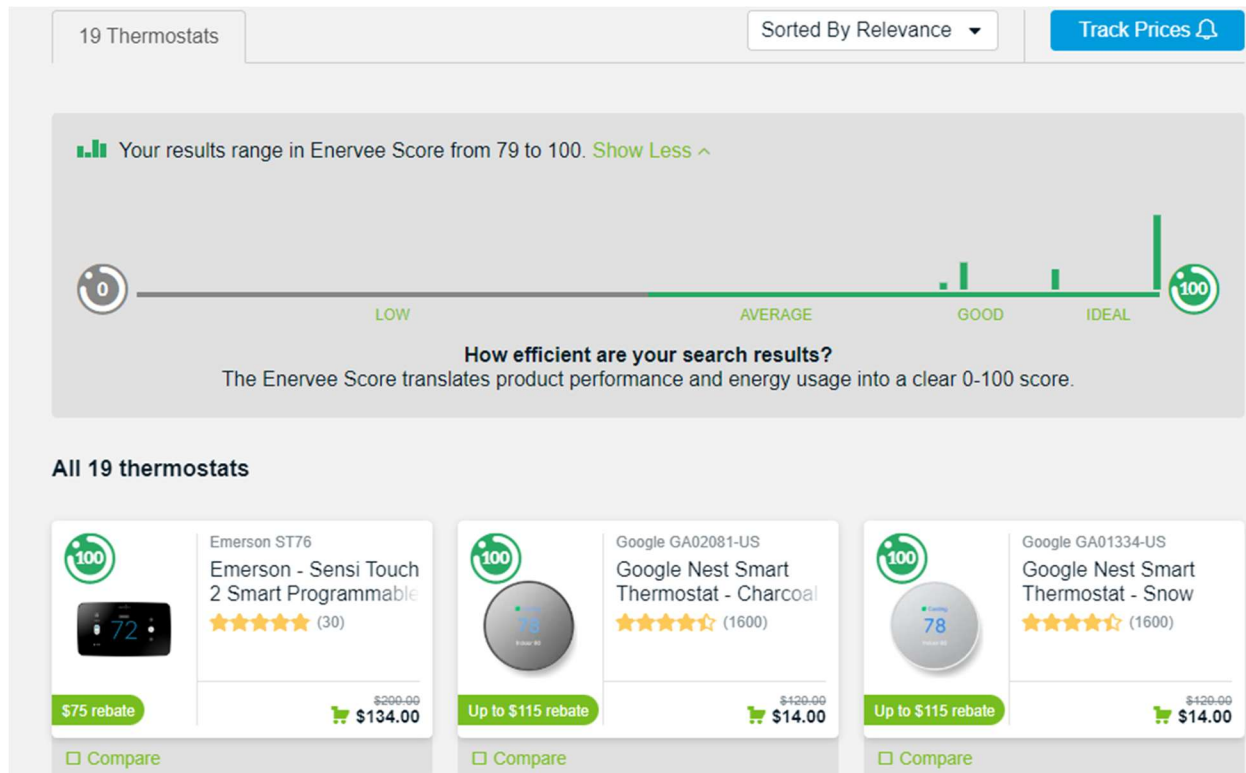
19 Thermostats

Sorted By Relevance

Track Prices

Your results range in Enervee Score from 79 to 100. Show Less

0

LOW

AVERAGE

GOOD

IDEAL

100

How efficient are your search results?
The Enervee Score translates product performance and energy usage into a clear 0-100 score.

All 19 thermostats

100

72

Emerson ST76
Emerson - Sensi Touch 2 Smart Programmable
(30)

$75 rebate

$200.00
$134.00

Compare

100

78

Google GA02081-US
Google Nest Smart Thermostat - Charcoal
(1600)

Up to $115 rebate

$120.00
$14.00

Compare

100

78

Google GA01334-US
Google Nest Smart Thermostat - Snow
(1600)

Up to $115 rebate

$120.00
$14.00

Compare